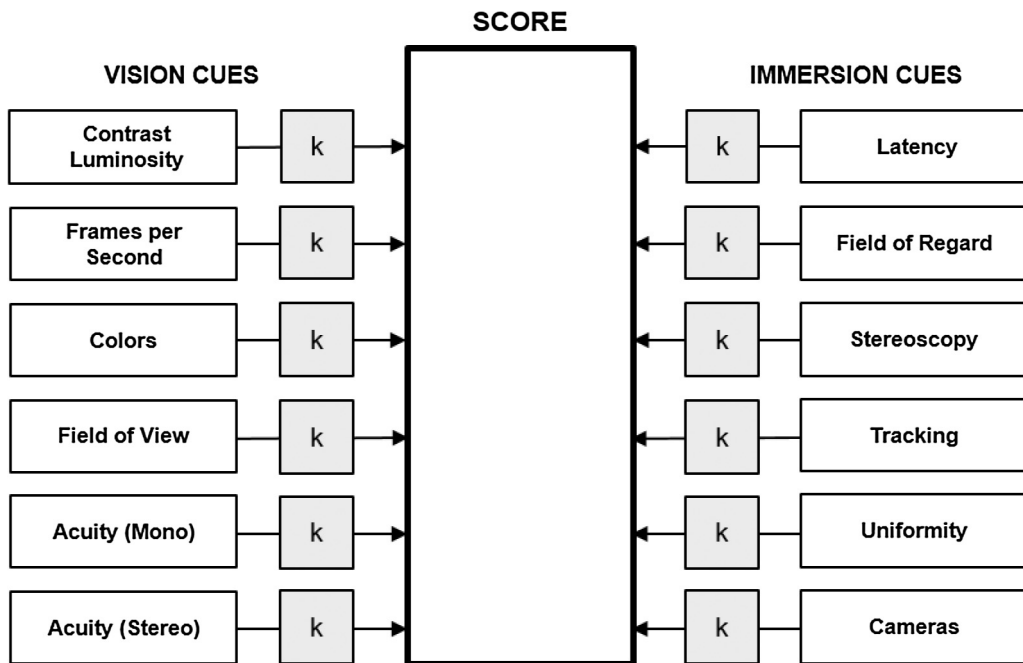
SCORE

VISION CUES

Contrast Luminosity
k

Frames per Second
k

Colors
k

Field of View
k

Acuity (Mono)
k

Acuity (Stereo)
k

IMMERSION CUES

k
Latency

k
Field of Regard

k
Stereoscopy

k
Tracking

k
Uniformity

k
Cameras